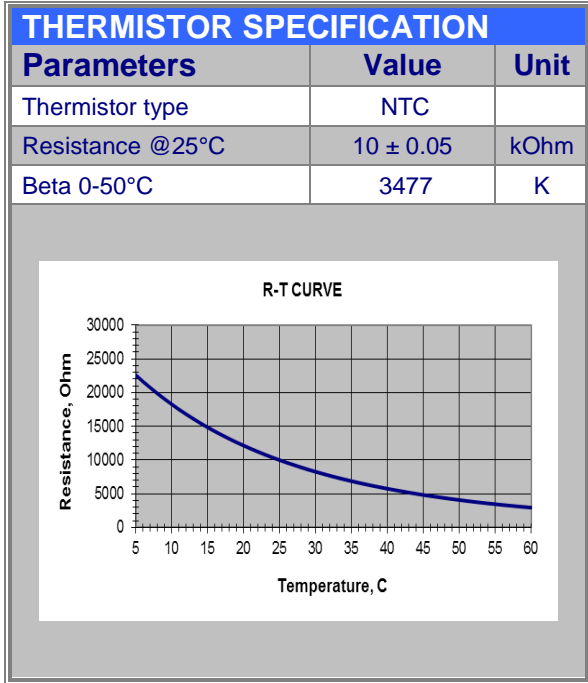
THERMISTOR SPECIFICATION

| Parameters | Value | Unit |
|---|---|---|
| Thermistor type | NTC | |
| Resistance @25°C | 10 ± 0.05 | kOhm |
| Beta 0-50°C | 3477 | K |

R-T CURVE

30000
25000
20000
15000
10000
5000
0

Resistance, Ohm

5 10 15 20 25 30 35 40 45 50 55 60

Temperature, C